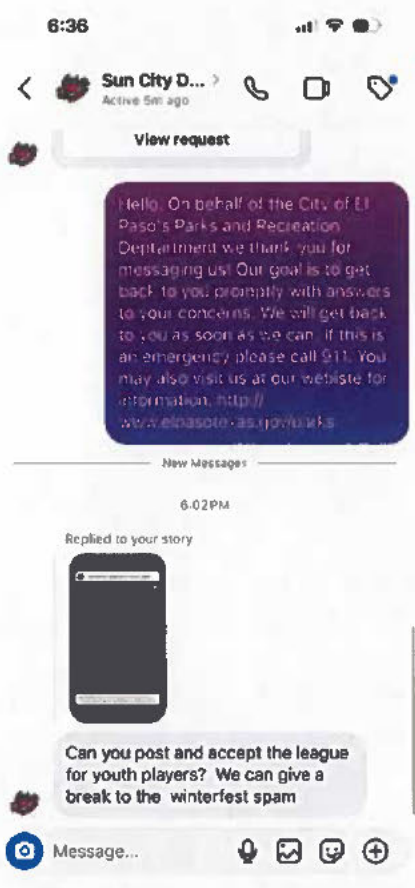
6:36

Sun City D... >
Active 5m ago

View request

Hello. On behalf of the City of El Paso's Parks and Recreation Department we thank you for messaging us! Our goal is to get back to you promptly with answers to your concerns. We will get back to you as soon as we can. If this is an emergency please call 911. You may also visit us at our webiste for information. http://www.elpasotexas.gov/parks

New Messages

6:02PM

Replied to your story

Can you post and accept the league for youth players? We can give a break to the winterfest spam

Message...